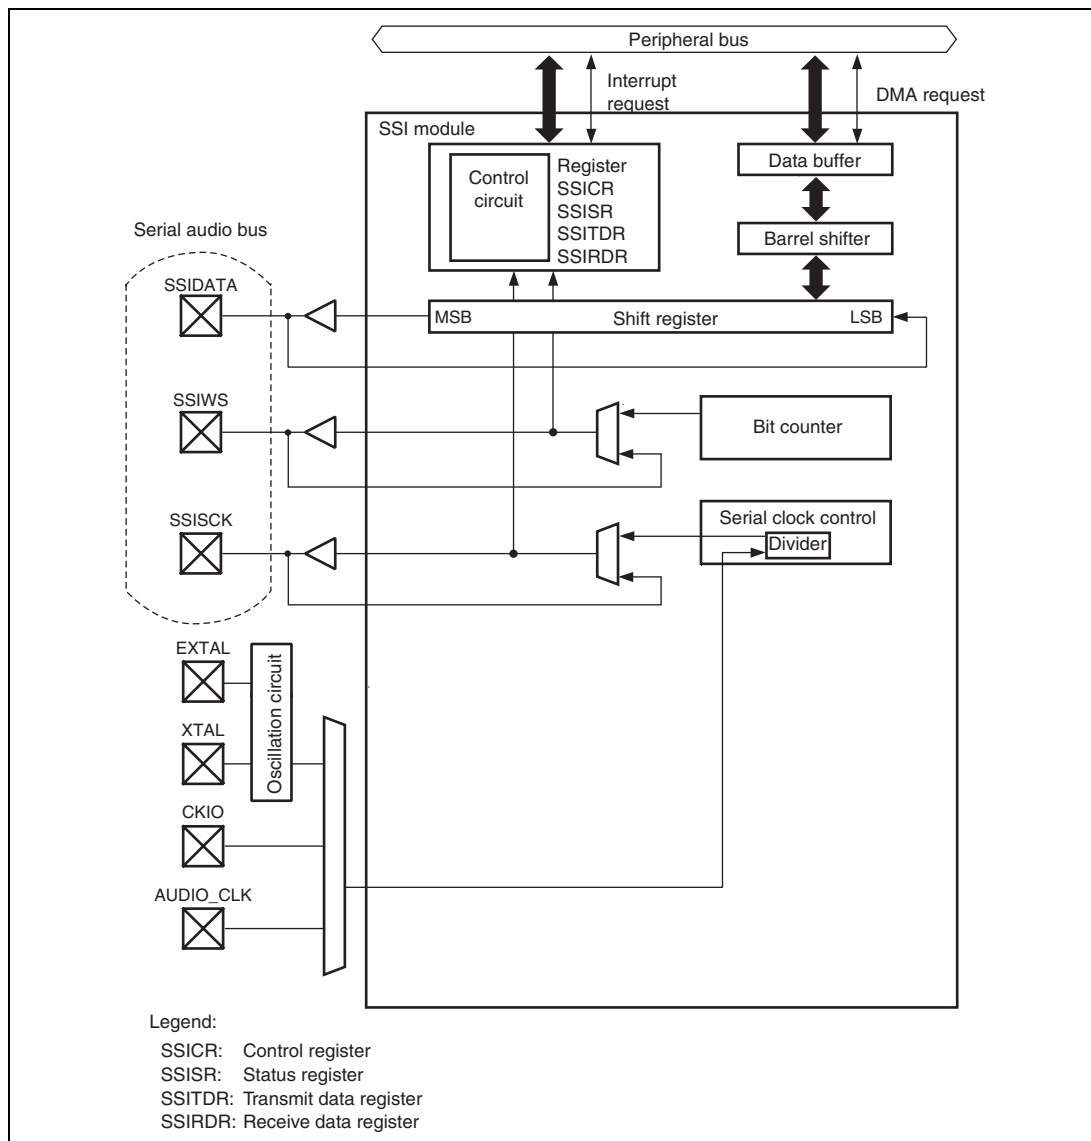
Peripheral bus

Interrupt request

DMA request

SSI module

Control circuit

Register
SSICR
SSISR
SSITDR
SSIRDR

Data buffer

Barrel shifter

Serial audio bus

SSIDATA

MSB

Shift register

LSB

SSIWS

Bit counter

SSISCK

Serial clock control

Divider

EXTAL

Oscillation circuit

XTAL

CKIO

AUDIO_CLK

Legend:
SSICR: Control register
SSISR: Status register
SSITDR: Transmit data register
SSIRDR: Receive data register